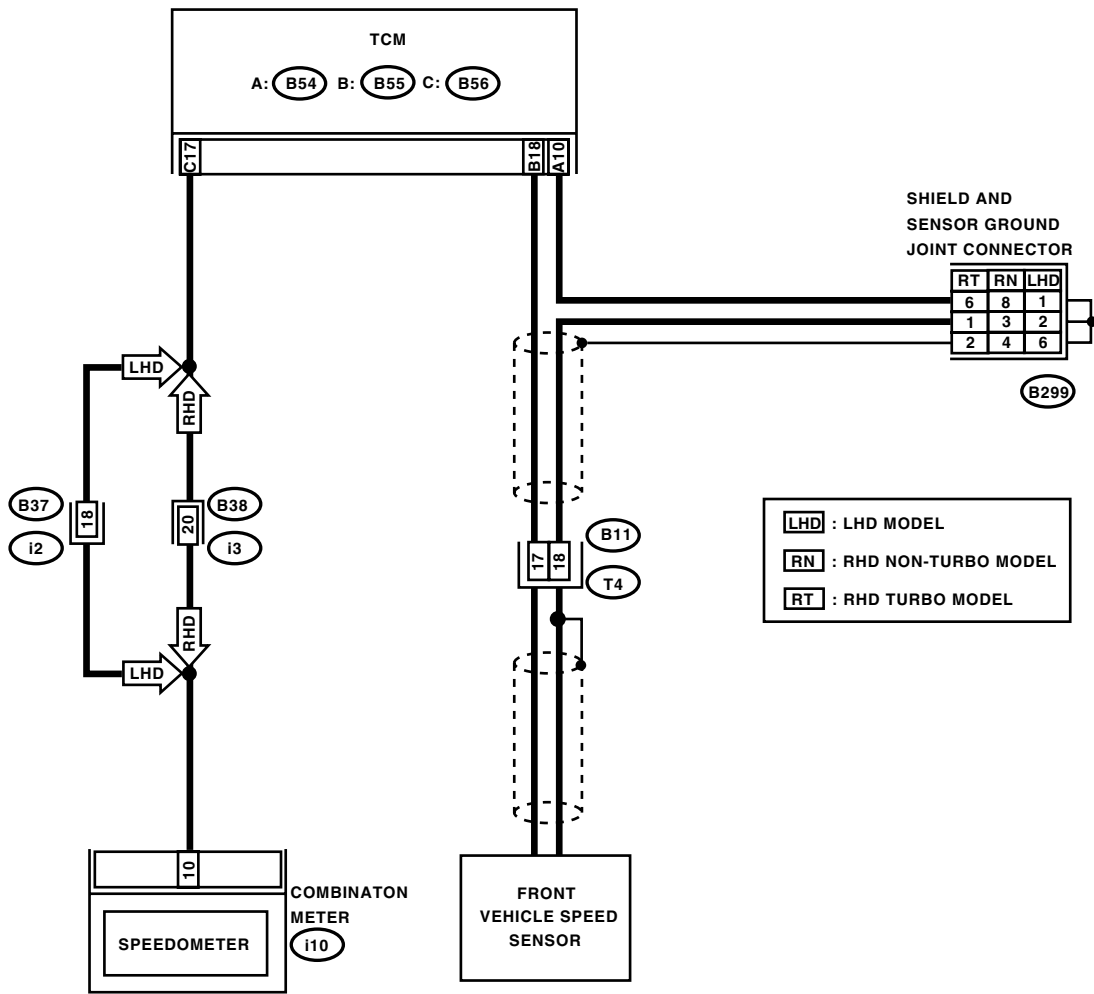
TCM

A: B54 B: B55 C: B56

C17

B18

A10

SHIELD AND SENSOR GROUND JOINT CONNECTOR

| RT | RN | LHD |
|---|---|---|
| 6 | 8 | 1 |
| 1 | 3 | 2 |
| 2 | 4 | 6 |

B299

LHD

RHD

B37

18

i2

20

B38

i3

RHD

LHD

B11

17

18

T4

LHD : LHD MODEL

RN : RHD NON-TURBO MODEL

RT : RHD TURBO MODEL

10

SPEEDOMETER

COMBINATON METER

i10

FRONT VEHICLE SPEED SENSOR